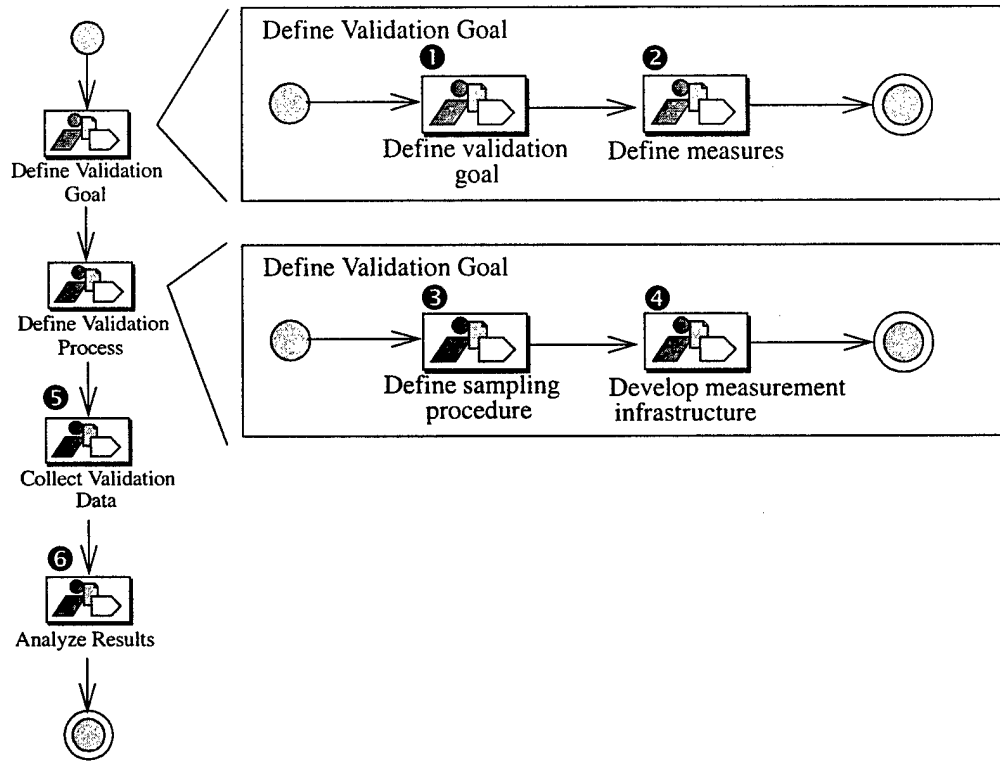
Define Validation Goal

Define Validation Process

5

Collect Validation Data

6

Analyze Results

Define Validation Goal

1

Define validation goal

2

Define measures

Define Validation Goal

3

Define sampling procedure

4

Develop measurement infrastructure